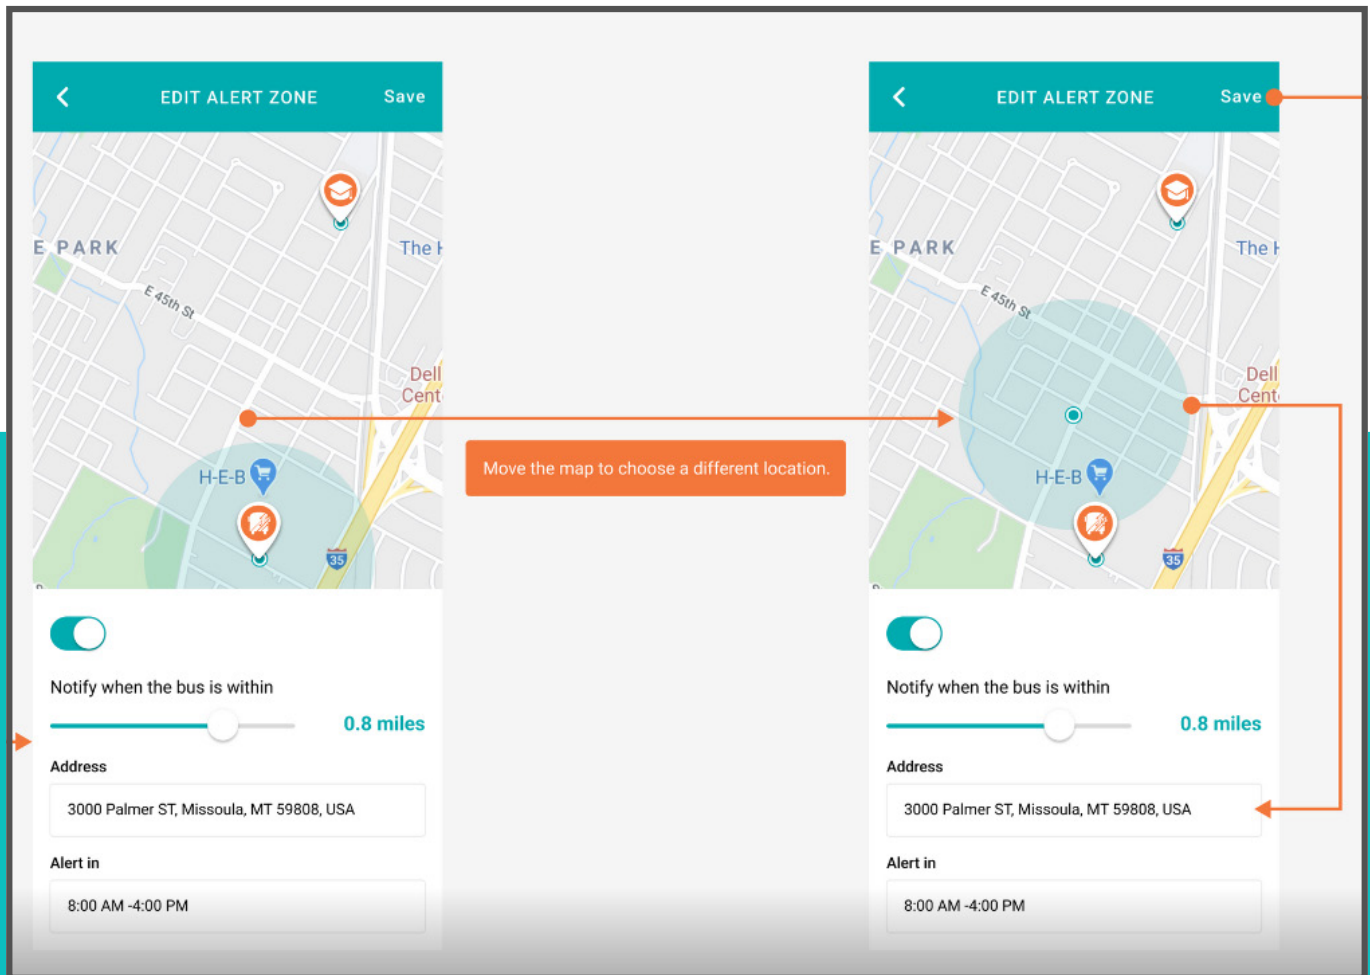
EDIT ALERT ZONE
Save

E PARK
The H
E 45th St
Dell
Cent
H-E-B
35

Notify when the bus is within
0.8 miles
Address
3000 Palmer ST, Missoula, MT 59808, USA
Alert in
8:00 AM -4:00 PM

Move the map to choose a different location.

EDIT ALERT ZONE
Save

E PARK
The H
E 45th St
Dell
Cent
H-E-B
35

Notify when the bus is within
0.8 miles
Address
3000 Palmer ST, Missoula, MT 59808, USA
Alert in
8:00 AM -4:00 PM